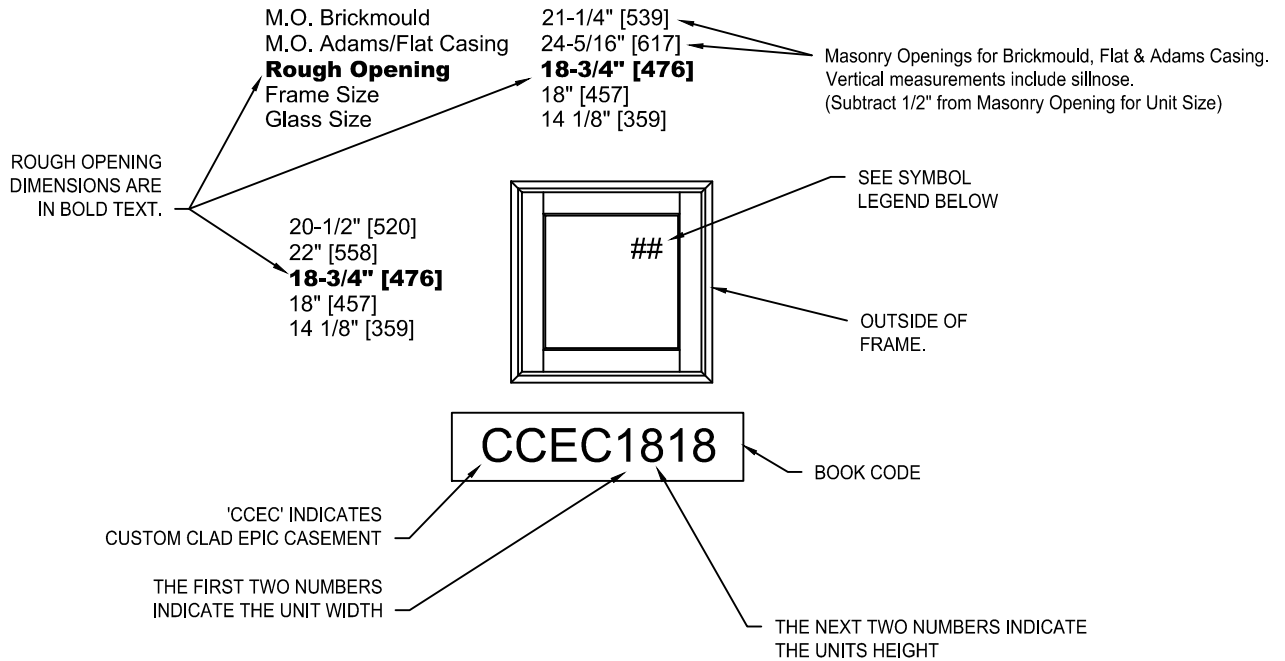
M.O. Brickmould 21-1/4" [539]
M.O. Adams/Flat Casing 24-5/16" [617]
**Rough Opening** **18-3/4" [476]**
Frame Size 18" [457]
Glass Size 14 1/8" [359]

Masonry Openings for Brickmould, Flat & Adams Casing. Vertical measurements include sillnose. (Subtract 1/2" from Masonry Opening for Unit Size)

ROUGH OPENING DIMENSIONS ARE IN BOLD TEXT.

20-1/2" [520]
22" [558]
**18-3/4" [476]**
18" [457]
14 1/8" [359]

SEE SYMBOL LEGEND BELOW

##

OUTSIDE OF FRAME.

CCEC1818

BOOK CODE

'CCEC' INDICATES CUSTOM CLAD EPIC CASEMENT

THE FIRST TWO NUMBERS INDICATE THE UNIT WIDTH

THE NEXT TWO NUMBERS INDICATE THE UNITS HEIGHT